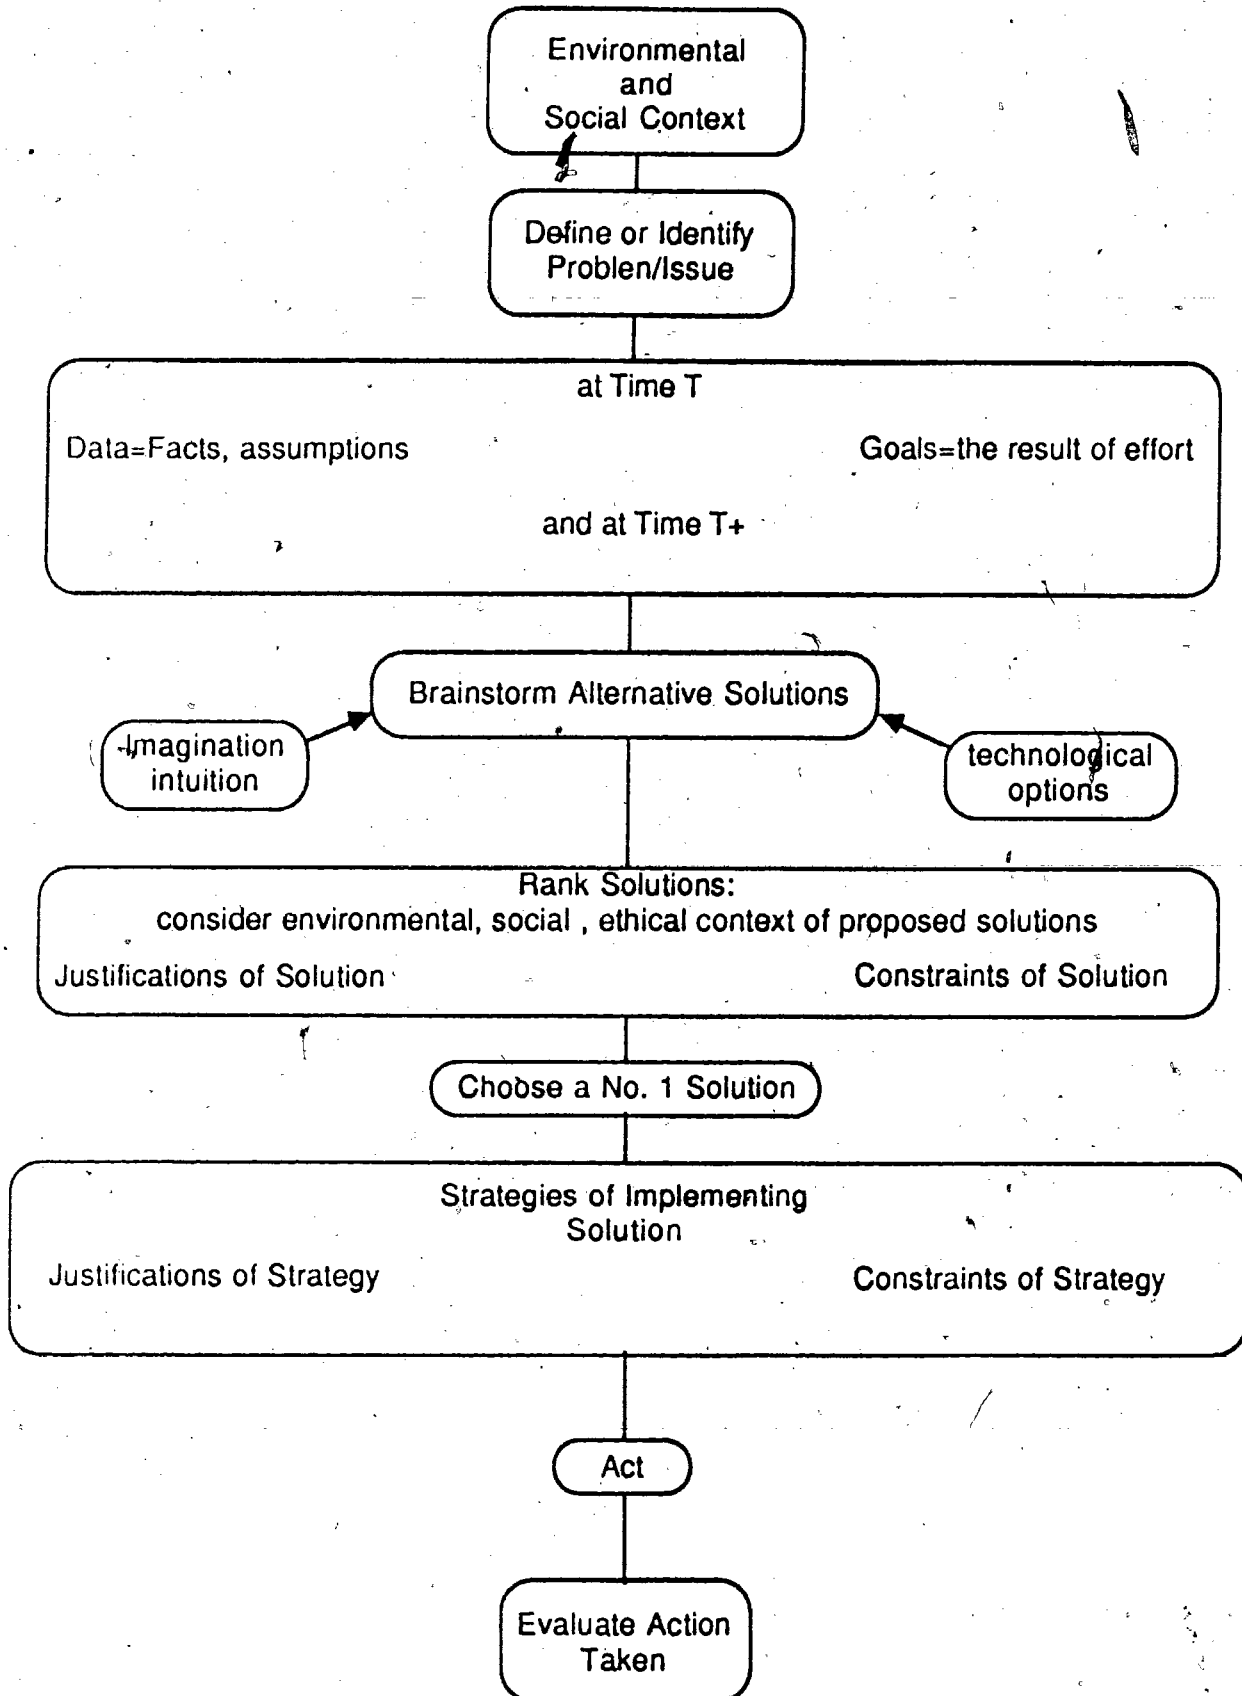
Environmental and Social Context

Define or Identify Problen/Issue

at Time T

Data=Facts, assumptions

Goals=the result of effort

and at Time T+

Brainstorm Alternative Solutions

Imagination intuition

technological options

Rank Solutions:
consider environmental, social , ethical context of proposed solutions

Justifications of Solution

Constraints of Solution

Choose a No. 1 Solution

Strategies of Implementing Solution

Justifications of Strategy

Constraints of Strategy

Act

Evaluate Action Taken